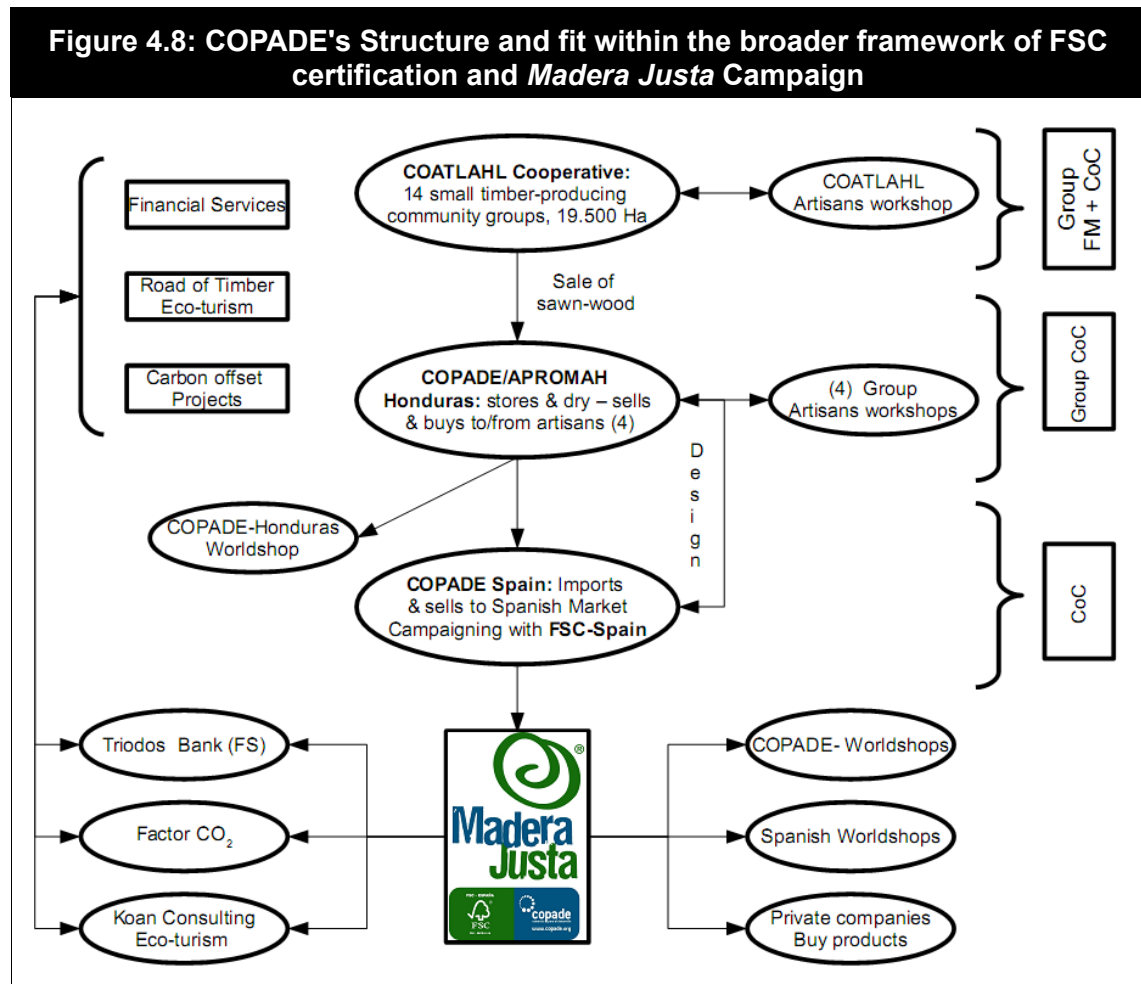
Figure 4.8: COPADE's Structure and fit within the broader framework of FSC certification and *Madera Justa* Campaign

Financial Services

Road of Timber Eco-turism

Carbon offset Projects

COATLAHL Cooperative: 14 small timber-producing community groups, 19.500 Ha

COATLAHL Artisans workshop

Group FM + CoC

Sale of sawn-wood

COPADE/APROMAH Honduras: stores & dry – sells & buys to/from artisans (4)

(4) Group Artisans workshops

Group CoC

Design

COPADE-Honduras Worldshop

COPADE Spain: Imports & sells to Spanish Market Campaigning with FSC-Spain

CoC

Triodos Bank (FS)

Factor $CO_2$

Koan Consulting Eco-turism

®

Madera Justa

FSC

copade

www.copade.org

COPADE- Worldshops

Spanish Worldshops

Private companies Buy products